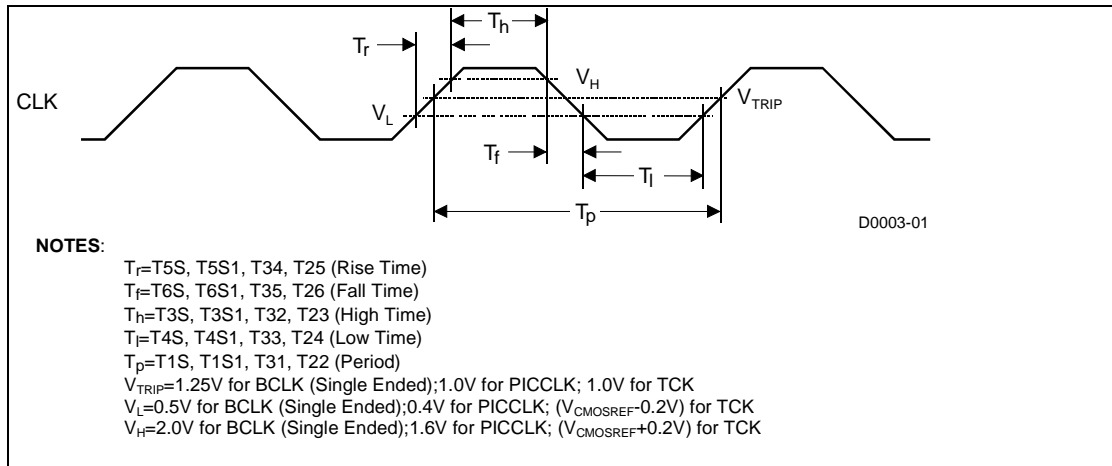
$T_h$

$T_r$

$V_H$

CLK

$V_{TRIP}$

$V_L$

$T_f$

$T_l$

$T_p$

D0003-01

**NOTES**:

$T_r$=T5S, T5S1, T34, T25 (Rise Time)
$T_f$=T6S, T6S1, T35, T26 (Fall Time)
$T_h$=T3S, T3S1, T32, T23 (High Time)
$T_l$=T4S, T4S1, T33, T24 (Low Time)
$T_p$=T1S, T1S1, T31, T22 (Period)
$V_{TRIP}$=1.25V for BCLK (Single Ended);1.0V for PICCLK; 1.0V for TCK
$V_L$=0.5V for BCLK (Single Ended);0.4V for PICCLK; ($V_{CMOSREF}$-0.2V) for TCK
$V_H$=2.0V for BCLK (Single Ended);1.6V for PICCLK; ($V_{CMOSREF}$+0.2V) for TCK